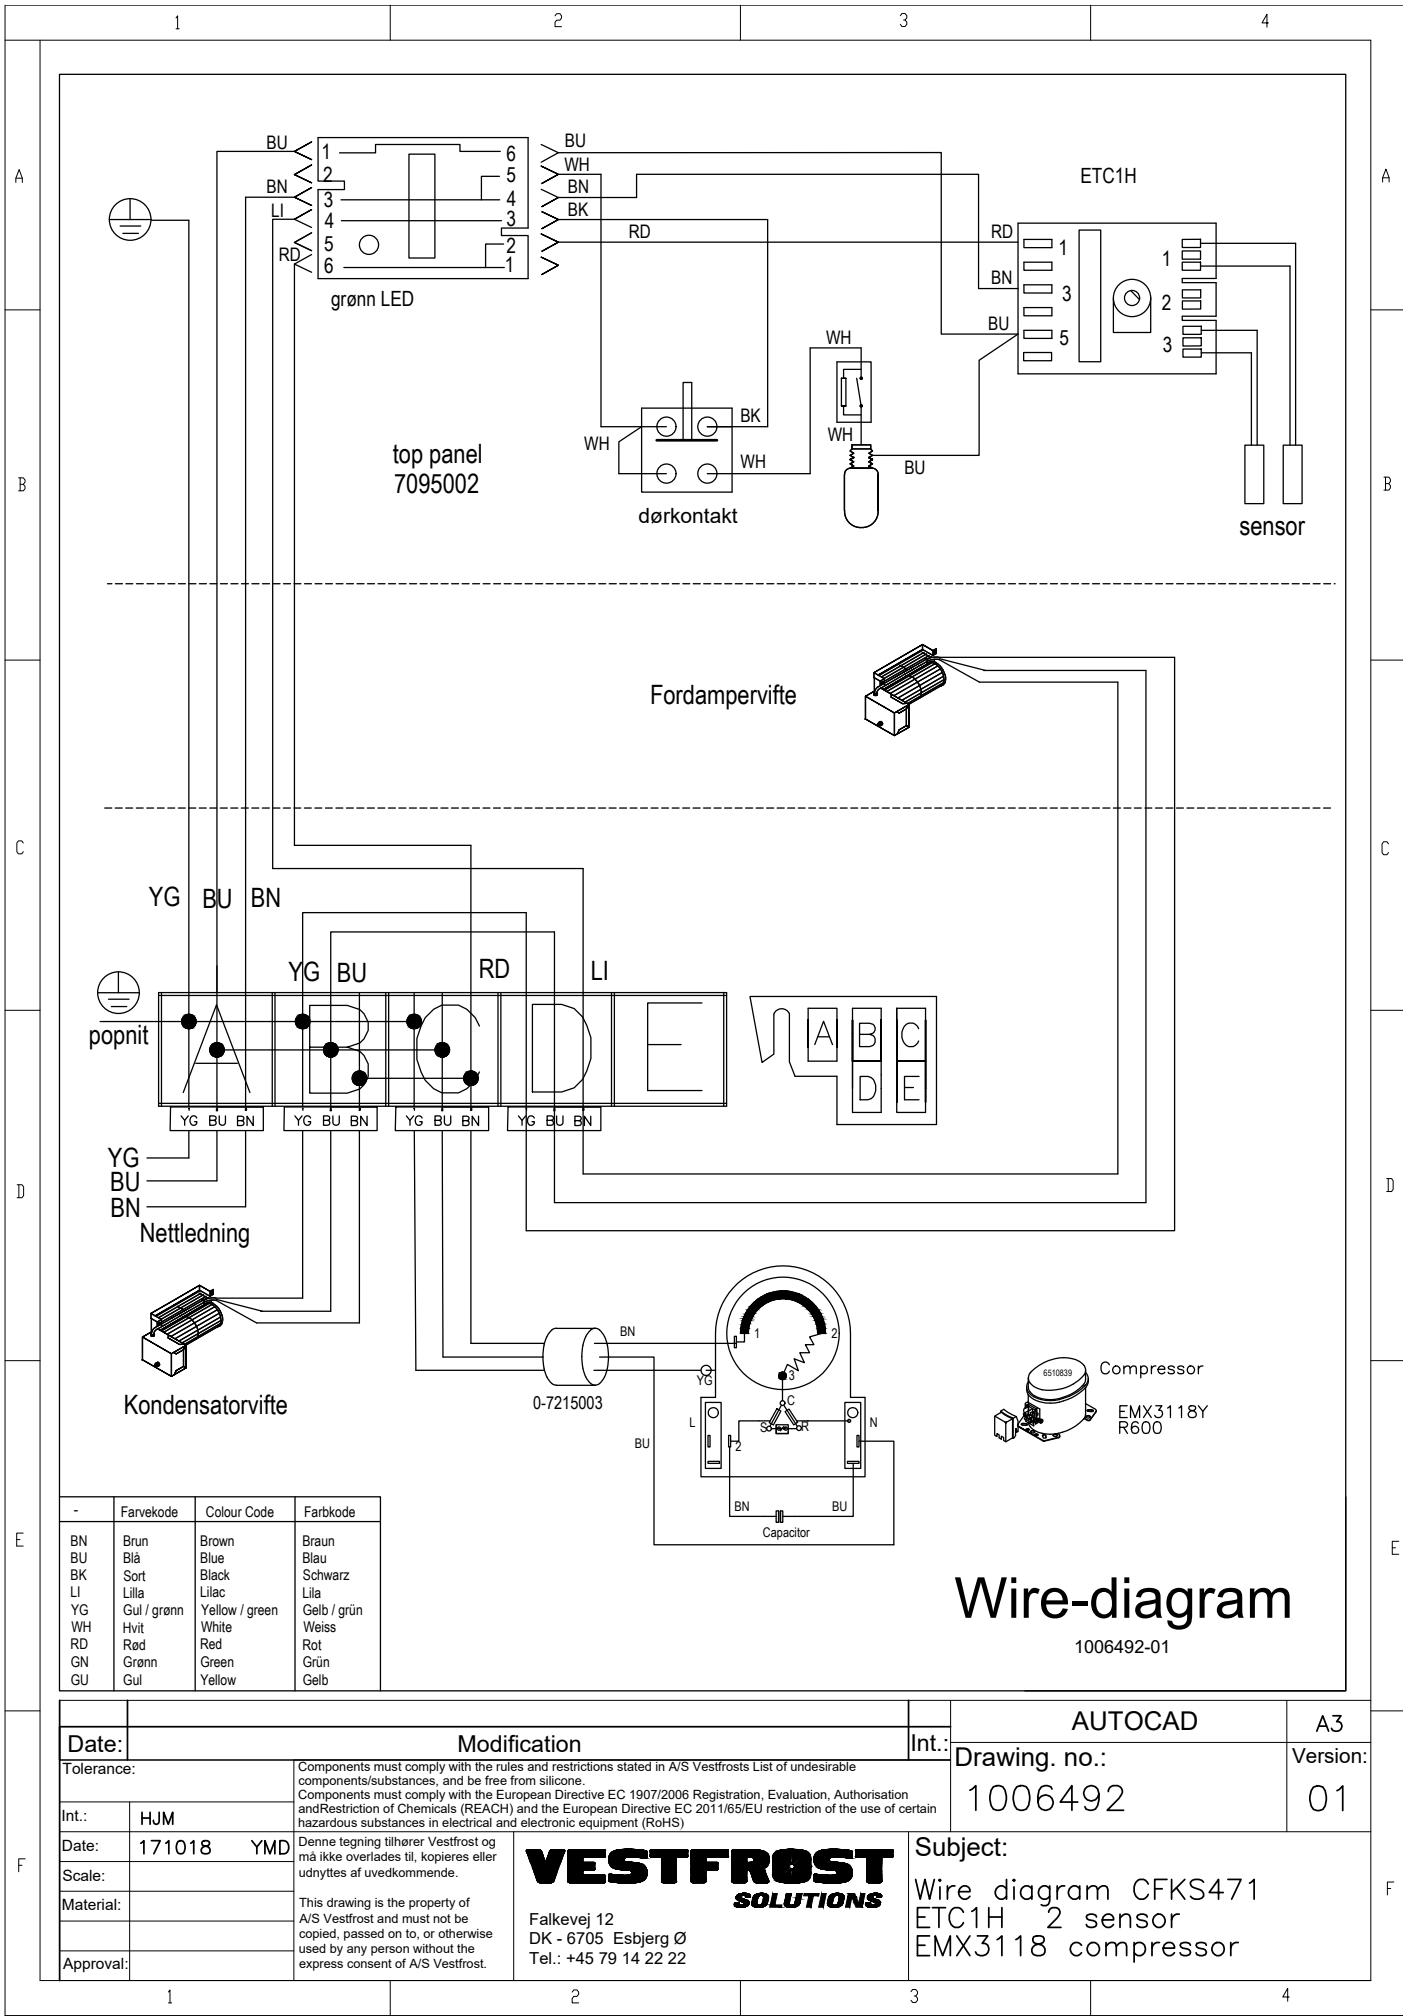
1 2 3 4

A

BU
1
2
BN
3
LI
4
RD
5
6
6
5
4
3
2
1
BU
WH
BN
BK
RD
grønn LED

ETC1H
RD
1
BN
3
BU
5
1
2
3

WH
BK
WH
WH
WH
BU
top panel
7095002
dørkontakt
sensor

B

Fordampervifte

C

YG BU BN
YG BU
RD
LI
popnit
A B C D E
A B C D E
YG BU BN
YG BU BN
YG BU BN
YG BU BN
YG
BU
BN
Nettledning

D

Kondensatorvifte
0-7215003
BN
BU
YG
1
2
3
C
S
R
L
N
2
BN
BU
Capacitor

6510839
Compressor
EMX3118Y
R600

E

| - | Farvekode | Colour Code | Farbkode |
|---|---|---|---|
| BN | Brun | Brown | Braun |
| BU | Blå | Blue | Blau |
| BK | Sort | Black | Schwarz |
| LI | Lilla | Lilac | Lila |
| YG | Gul / grønn | Yellow / green | Gelb / grün |
| WH | Hvit | White | Weiss |
| RD | Rød | Red | Rot |
| GN | Grønn | Green | Grün |
| GU | Gul | Yellow | Gelb |

Wire-diagram
1006492-01

Date: Modification Int.:
AUTOCAD A3
Drawing. no.: Version:
1006492 01
Tolerance:
Components must comply with the rules and restrictions stated in A/S Vestfrosts List of undesirable components/substances, and be free from silicone.
Components must comply with the European Directive EC 1907/2006 Registration, Evaluation, Authorisation andRestriction of Chemicals (REACH) and the European Directive EC 2011/65/EU restriction of the use of certain hazardous substances in electrical and electronic equipment (RoHS)
Int.: HJM
Date: 171018 YMD
Denne tegning tilhører Vestfrost og må ikke overlades til, kopieres eller udnyttes af uvedkommende.
Scale:
Material:
This drawing is the property of A/S Vestfrost and must not be copied, passed on to, or otherwise used by any person without the express consent of A/S Vestfrost.
Approval:
VESTFROST SOLUTIONS
Falkevej 12
DK - 6705 Esbjerg Ø
Tel.: +45 79 14 22 22
Subject:
Wire diagram CFKS471
ETC1H 2 sensor
EMX3118 compressor

F
1 2 3 4